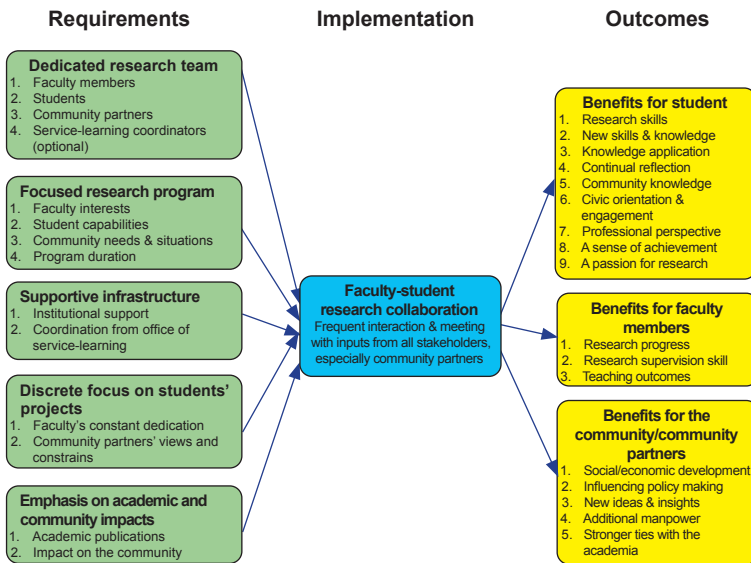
Requirements

Implementation

Outcomes

Dedicated research team
1. Faculty members
2. Students
3. Community partners
4. Service-learning coordinators (optional)

Focused research program
1. Faculty interests
2. Student capabilities
3. Community needs & situations
4. Program duration

Supportive infrastructure
1. Institutional support
2. Coordination from office of service-learning

Discrete focus on students' projects
1. Faculty's constant dedication
2. Community partners' views and constrains

Emphasis on academic and community impacts
1. Academic publications
2. Impact on the community

Faculty-student research collaboration
Frequent interaction & meeting with inputs from all stakeholders, especially community partners

Benefits for student
1. Research skills
2. New skills & knowledge
3. Knowledge application
4. Continual reflection
5. Community knowledge
6. Civic orientation & engagement
7. Professional perspective
8. A sense of achievement
9. A passion for research

Benefits for faculty members
1. Research progress
2. Research supervision skill
3. Teaching outcomes

Benefits for the community/community partners
1. Social/economic development
2. Influencing policy making
3. New ideas & insights
4. Additional manpower
5. Stronger ties with the academia